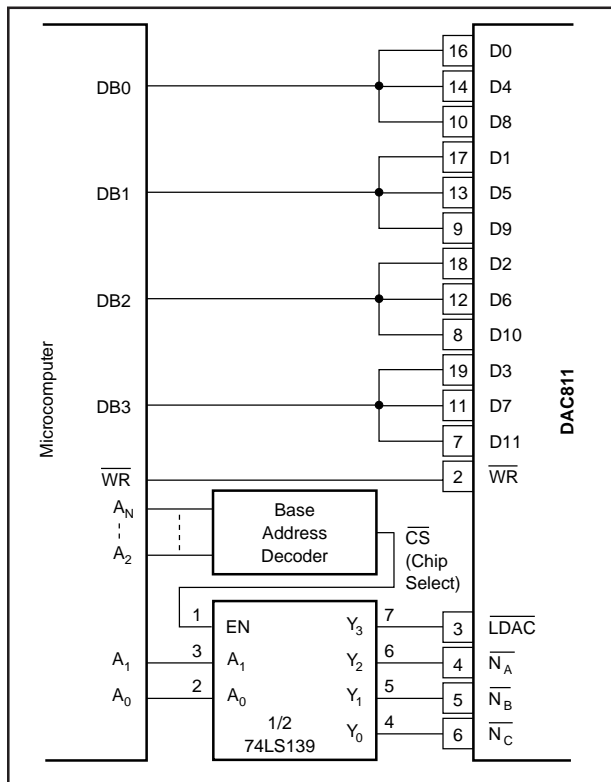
Microcomputer

DB0
DB1
DB2
DB3
$\overline{WR}$
$A_N$
$A_2$
$A_1$
$A_0$

Base Address Decoder

$\overline{CS}$ (Chip Select)

1 EN
3 $A_1$
2 $A_0$
1/2 74LS139
$Y_3$ 7
$Y_2$ 6
$Y_1$ 5
$Y_0$ 4

DAC811

16 D0
14 D4
10 D8
17 D1
13 D5
9 D9
18 D2
12 D6
8 D10
19 D3
11 D7
7 D11
2 $\overline{WR}$
3 $\overline{LDAC}$
4 $\overline{N_A}$
5 $\overline{N_B}$
6 $\overline{N_C}$